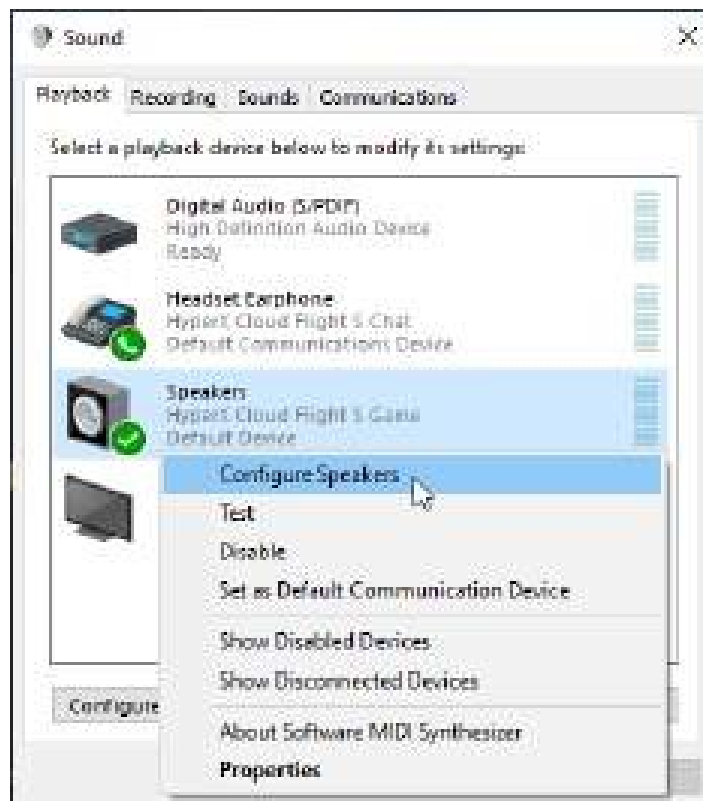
Sound

×

Playback Recording Sounds Communications

Select a playback device below to modify its settings:

Digital Audio (S/PDIF)
High Definition Audio Device
Ready

Headset Earphone
HyperX Cloud Flight S Chat
Default Communications Device

Speakers
HyperX Cloud Flight S Game
Default Device

Configure Speakers
Test
Disable
Set as Default Communication Device
Show Disabled Devices
Show Disconnected Devices
About Software MIDI Synthesizer
Properties

Configure